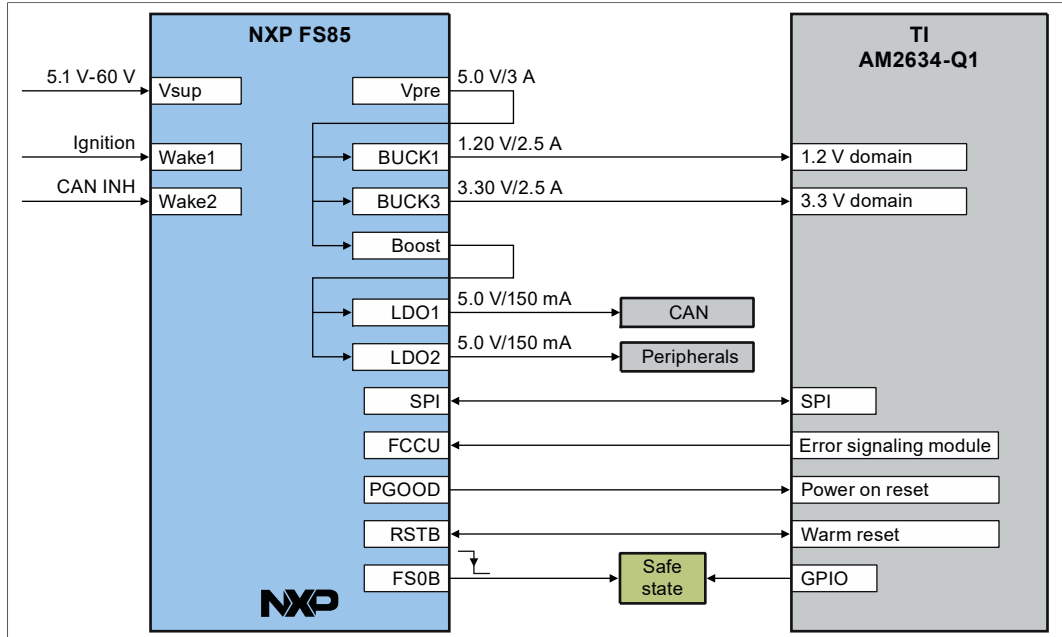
NXP FS85

TI
AM2634-Q1

5.1 V-60 V
Vsup
Vpre
5.0 V/3 A
Ignition
Wake1
BUCK1
1.20 V/2.5 A
1.2 V domain
CAN INH
Wake2
BUCK3
3.30 V/2.5 A
3.3 V domain
Boost
LDO1
5.0 V/150 mA
CAN
LDO2
5.0 V/150 mA
Peripherals
SPI
SPI
FCCU
Error signaling module
PGOOD
Power on reset
RSTB
Warm reset
FS0B
Safe state
GPIO
NXP